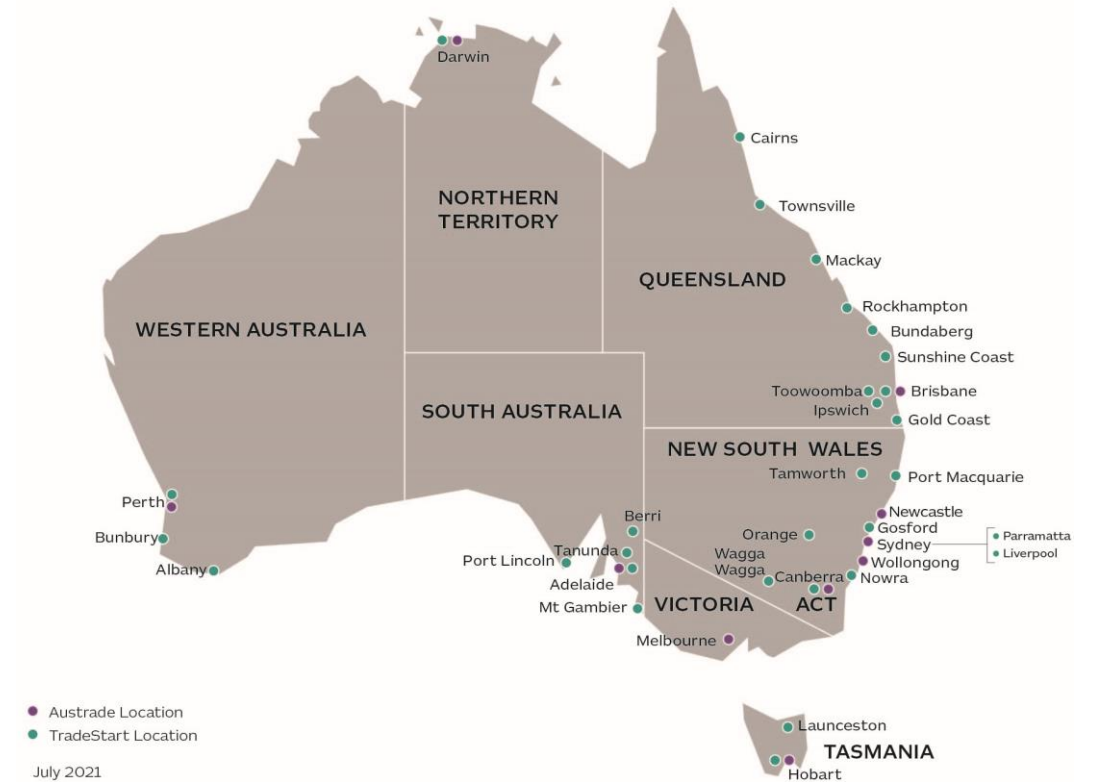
Darwin

Cairns

NORTHERN TERRITORY

Townsville

Mackay

QUEENSLAND

WESTERN AUSTRALIA

Rockhampton

Bundaberg

Sunshine Coast

Toowoomba

Brisbane

Ipswich

SOUTH AUSTRALIA

Gold Coast

NEW SOUTH WALES

Tamworth

Port Macquarie

Perth

Newcastle

Bunbury

Berri

Orange

Gosford

Parramatta

Sydney

Liverpool

Tanunda

Port Lincoln

Wagga Wagga

Wollongong

Albany

Adelaide

Canberra

Nowra

Mt Gambier

VICTORIA

ACT

Melbourne

Austrade Location

TradeStart Location

Launceston

TASMANIA

July 2021

Hobart